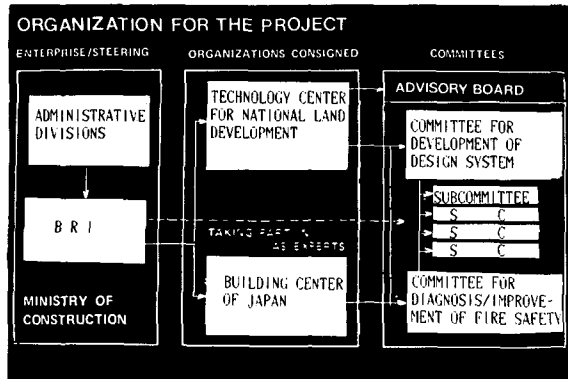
ORGANIZATION FOR THE PROJECT

ENTERPRISE/STEERING

ADMINISTRATIVE DIVISIONS

B R I

MINISTRY OF CONSTRUCTION

ORGANIZATIONS CONSIGNED

TECHNOLOGY CENTER FOR NATIONAL LAND DEVELOPMENT

TAKING PART IN AS EXPERTS

BUILDING CENTER OF JAPAN

COMMITTEES

ADVISORY BOARD

COMMITTEE FOR DEVELOPMENT OF DESIGN SYSTEM

SUBCOMMITTEE
S C
S C
S C

COMMITTEE FOR DIAGNOSIS/IMPROVEMENT OF FIRE SAFETY